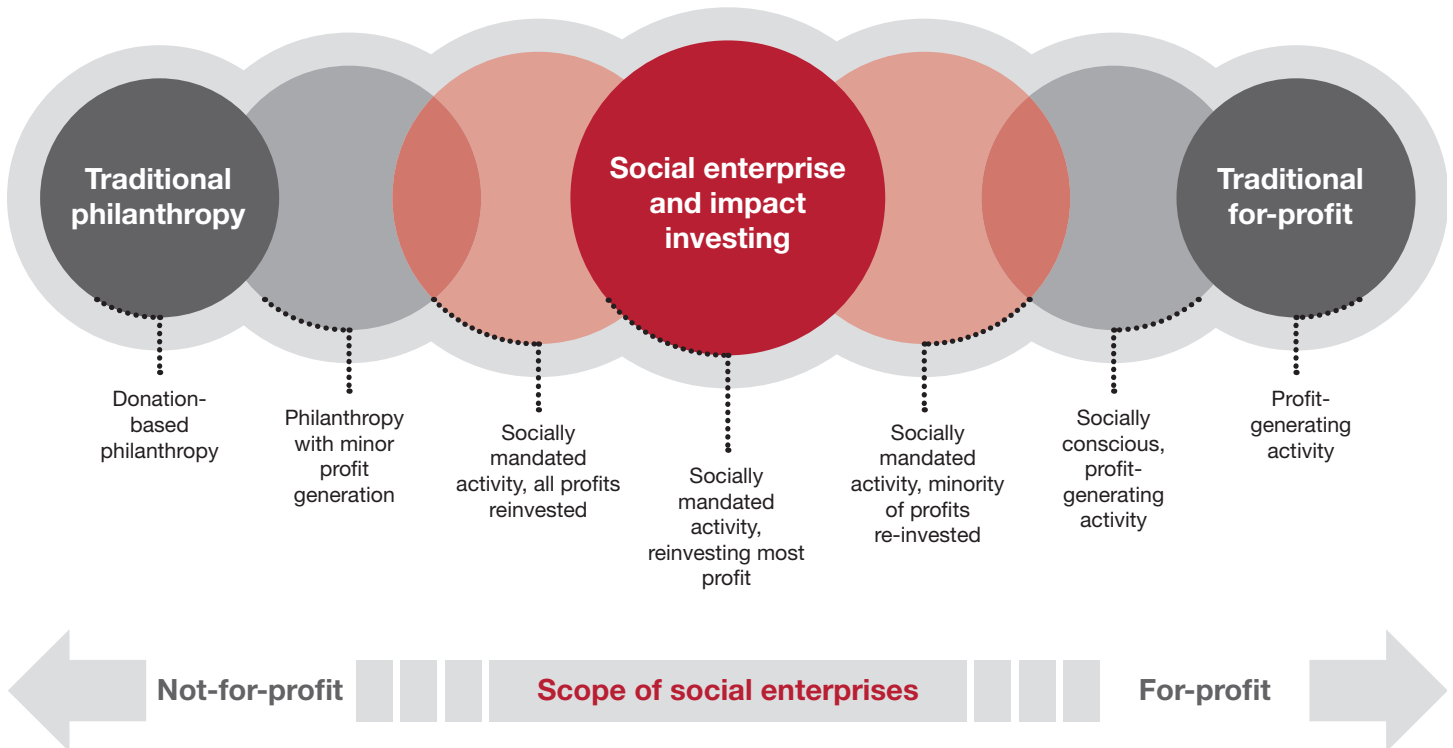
Traditional philanthropy

Social enterprise and impact investing

Traditional for-profit

Donation-based philanthropy

Philanthropy with minor profit generation

Socially mandated activity, all profits reinvested

Socially mandated activity, reinvesting most profit

Socially mandated activity, minority of profits re-invested

Socially conscious, profit-generating activity

Profit-generating activity

Not-for-profit

Scope of social enterprises

For-profit